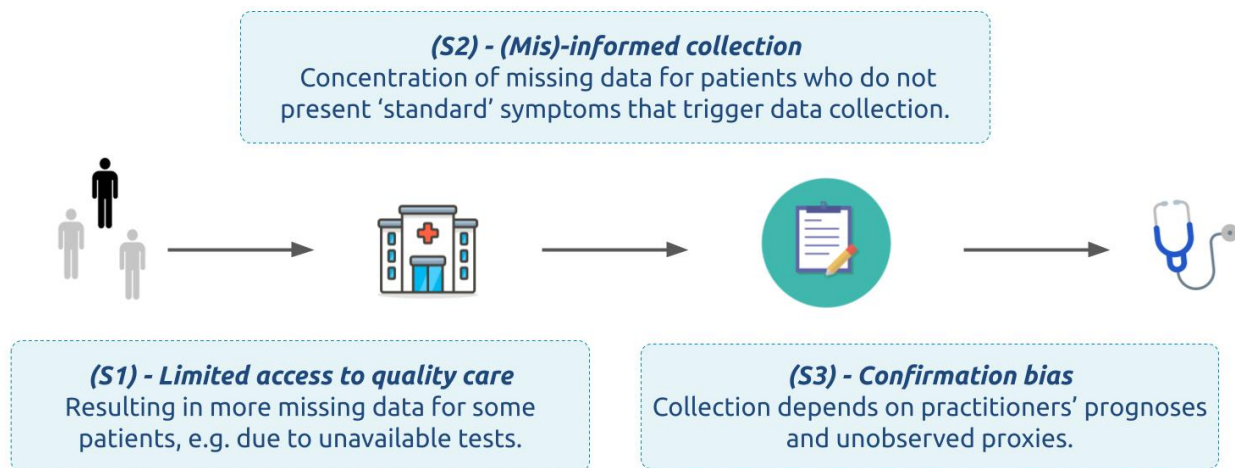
(S2) - (Mis)-informed collection
Concentration of missing data for patients who do not present 'standard' symptoms that trigger data collection.

(S1) - Limited access to quality care
Resulting in more missing data for some patients, e.g. due to unavailable tests.

(S3) - Confirmation bias
Collection depends on practitioners' prognoses and unobserved proxies.